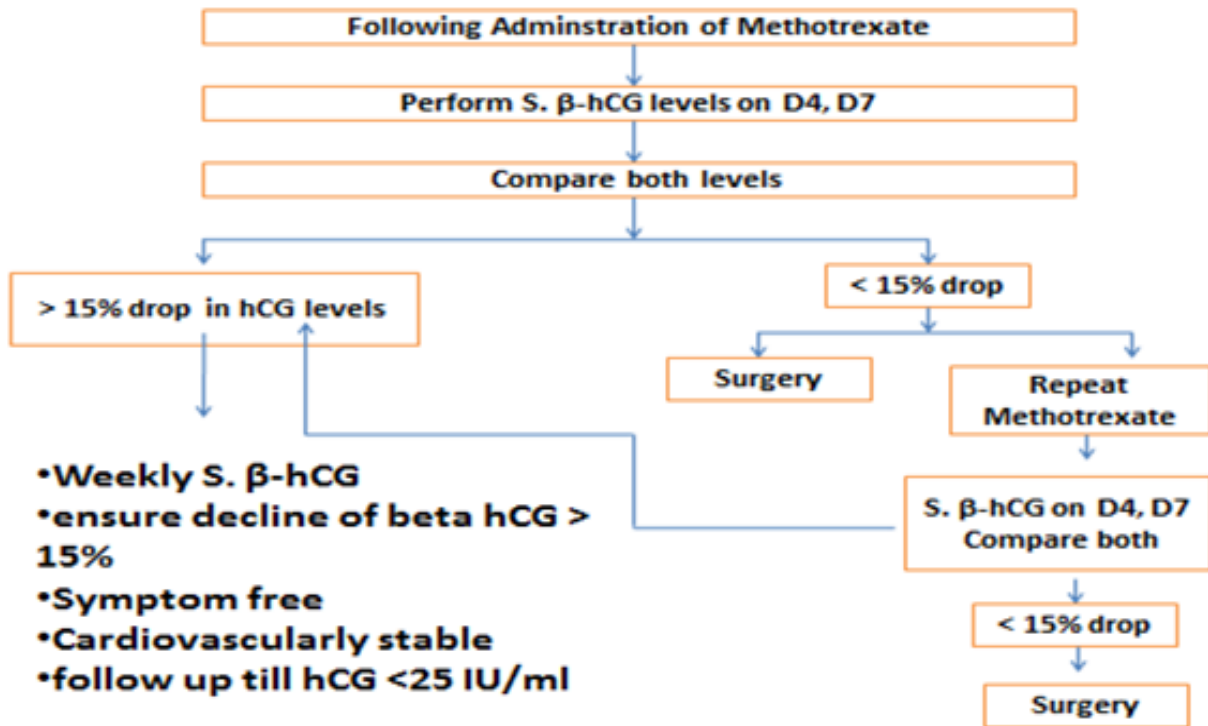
Following Adminstration of Methotrexate

Perform S. β-hCG levels on D4, D7

Compare both levels

> 15% drop in hCG levels

< 15% drop

Surgery

Repeat Methotrexate

•Weekly S. β-hCG
•ensure decline of beta hCG > 15%
•Symptom free
•Cardiovascularly stable
•follow up till hCG <25 IU/ml

S. β-hCG on D4, D7 Compare both

< 15% drop

Surgery